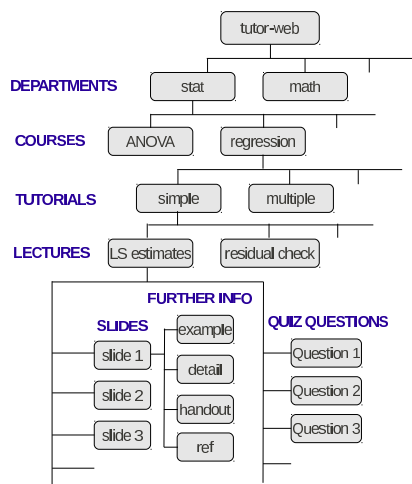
tutor-web

DEPARTMENTS

stat

math

COURSES

ANOVA

regression

TUTORIALS

simple

multiple

LECTURES

LS estimates

residual check

FURTHER INFO

SLIDES

example

QUIZ QUESTIONS

slide 1

detail

Question 1

slide 2

handout

Question 2

slide 3

ref

Question 3